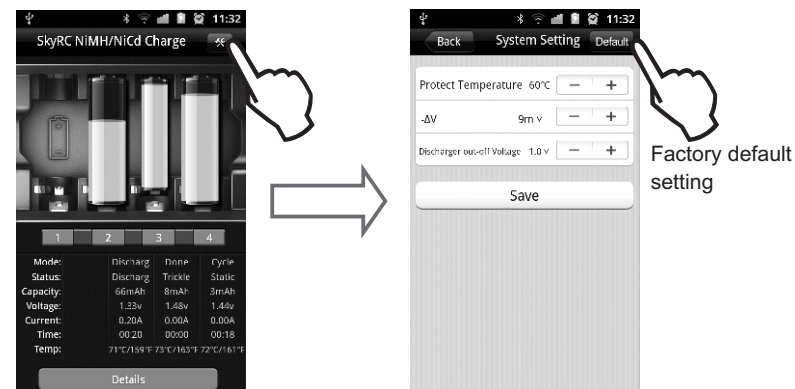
11:32
SkyRC NiMH/NiCd Charge

1 2 3 4

| Mode: | Discharg | Done | Cycle |
|---|---|---|---|
| Status: | Discharg | Trickle | Static |
| Capacity: | 66mAh | 8mAh | 3mAh |
| Voltage: | 1.33v | 1.48v | 1.44v |
| Current: | 0.20A | 0.00A | 0.00A |
| Time: | 00:20 | 00:00 | 00:18 |
| Temp: | 71°C/159°F | 73°C/163°F | 72°C/161°F |

Details

11:32
Back System Setting Default

Protect Temperature 60°C − +
-ΔV 9m v − +
Discharger cut-off Voltage 1.0 v − +

Save

Factory default setting